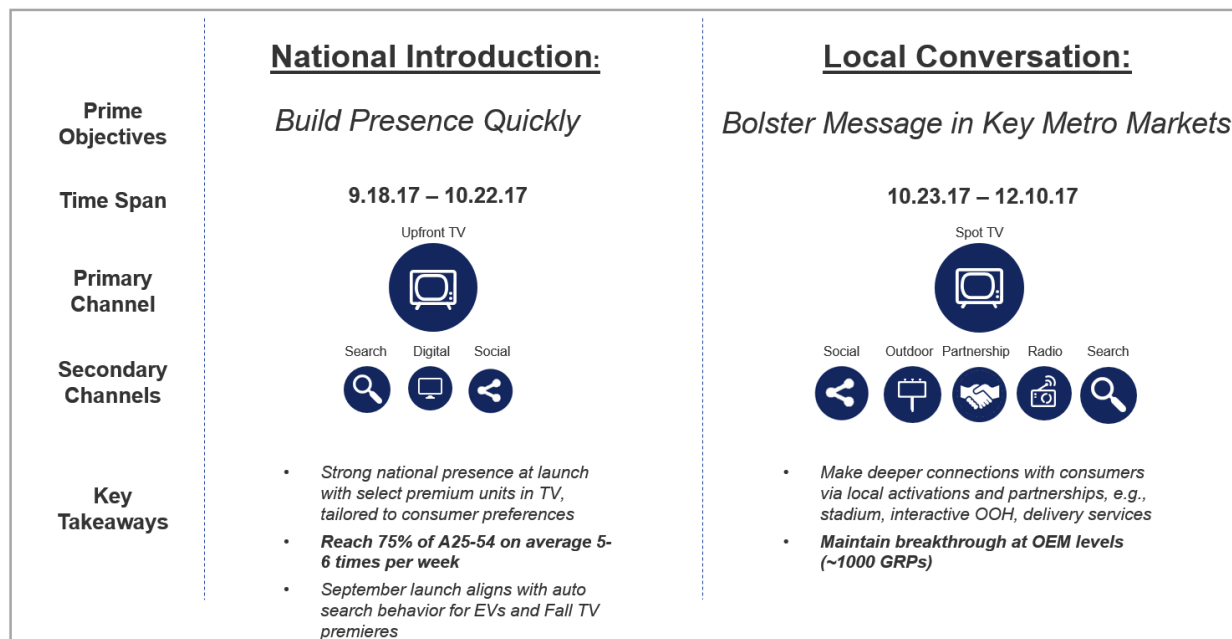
Prime Objectives

Time Span

Primary Channel

Secondary Channels

Key Takeaways

National Introduction:

Build Presence Quickly

9.18.17 – 10.22.17

Upfront TV

Search Digital Social

- Strong national presence at launch with select premium units in TV, tailored to consumer preferences
- **Reach 75% of A25-54 on average 5-6 times per week**
- September launch aligns with auto search behavior for EVs and Fall TV premieres

Local Conversation:

Bolster Message in Key Metro Markets

10.23.17 – 12.10.17

Spot TV

Social Outdoor Partnership Radio Search

- Make deeper connections with consumers via local activations and partnerships, e.g., stadium, interactive OOH, delivery services
- **Maintain breakthrough at OEM levels (~1000 GRPs)**